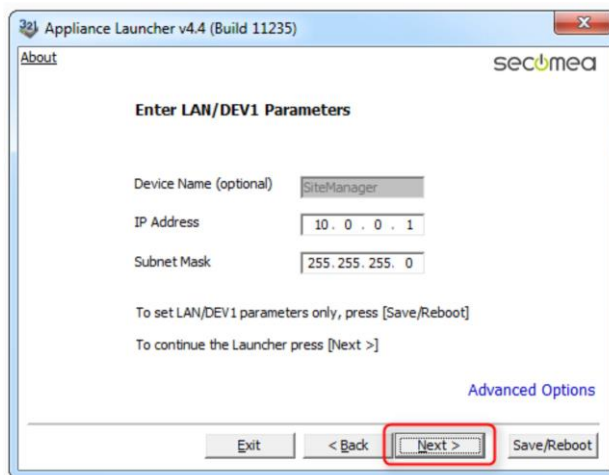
Appliance Launcher v4.4 (Build 11235)

About

secomea

Enter LAN/DEV1 Parameters

Device Name (optional) SiteManager

IP Address 10 . 0 . 0 . 1

Subnet Mask 255. 255. 255. 0

To set LAN/DEV1 parameters only, press [Save/Reboot]

To continue the Launcher press [Next >]

Advanced Options

Exit

< Back

Next >

Save/Reboot